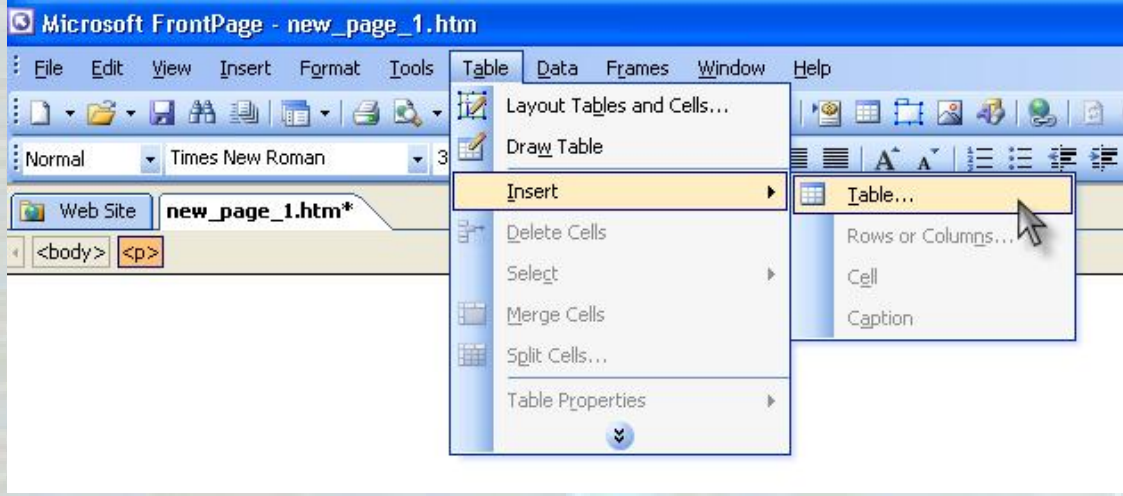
Microsoft FrontPage - new_page_1.htm

File Edit View Insert Format Tools Table Data Frames Window Help

Normal Times New Roman 3

Web Site new_page_1.htm*

<body> <p>

Layout Tables and Cells...
Draw Table
Insert
Delete Cells
Select
Merge Cells
Split Cells...
Table Properties

Table...
Rows or Columns...
Cell
Caption